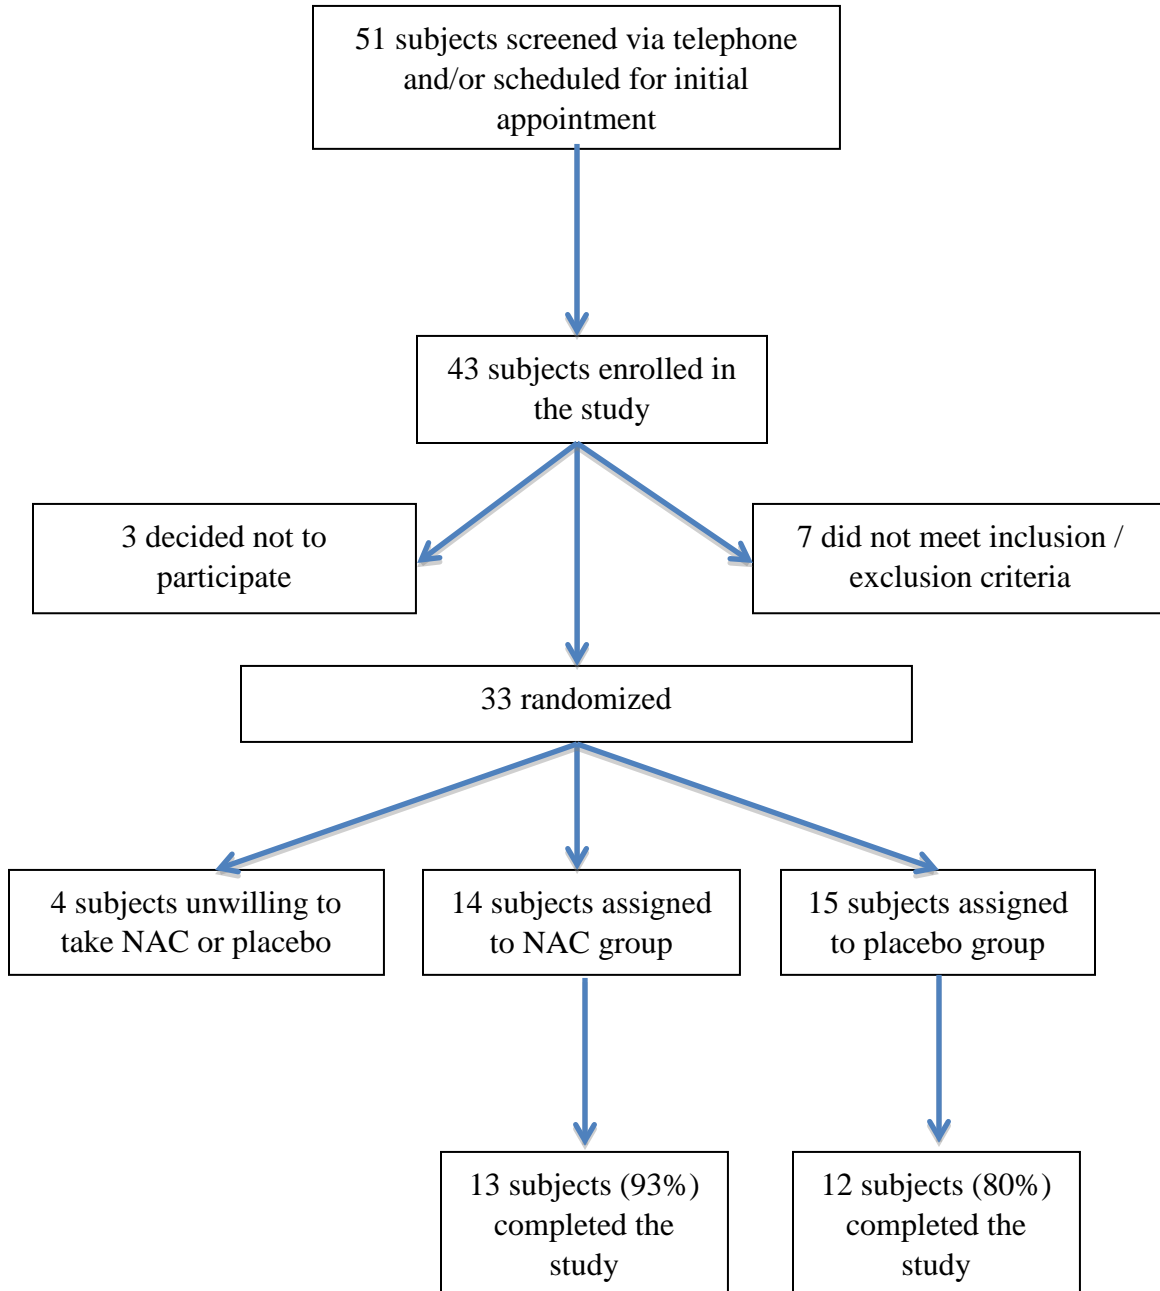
51 subjects screened via telephone and/or scheduled for initial appointment

43 subjects enrolled in the study

3 decided not to participate

7 did not meet inclusion / exclusion criteria

33 randomized

4 subjects unwilling to take NAC or placebo

14 subjects assigned to NAC group

15 subjects assigned to placebo group

13 subjects (93%) completed the study

12 subjects (80%) completed the study